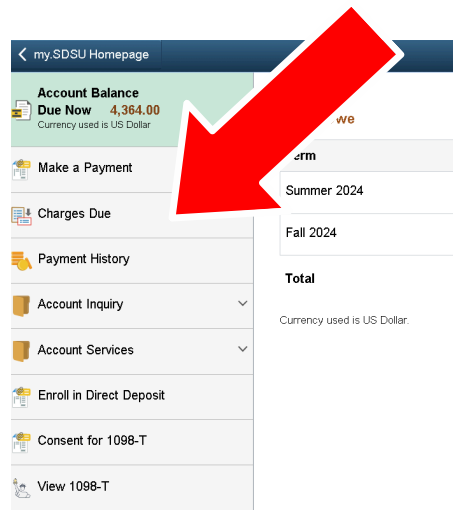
my.SDSU Homepage

Account Balance Due Now 4,364.00
Currency used is US Dollar

Make a Payment

Charges Due

Payment History

Account Inquiry

Account Services

Enroll in Direct Deposit

Consent for 1098-T

View 1098-T

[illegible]we

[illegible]erm

Summer 2024

Fall 2024

Total

Currency used is US Dollar.